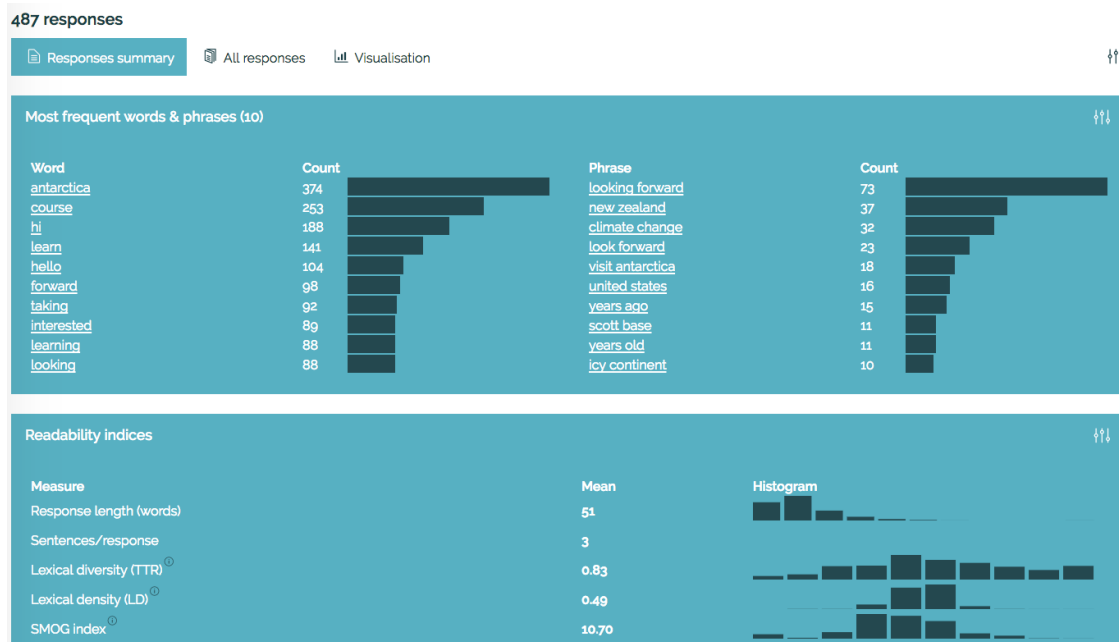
487 responses

Responses summary

All responses

Visualisation

Most frequent words & phrases (10)

| Word | Count |
|---|---|
| antarctica | 374 |
| course | 253 |
| hi | 188 |
| learn | 141 |
| hello | 104 |
| forward | 98 |
| taking | 92 |
| interested | 89 |
| learning | 88 |
| looking | 88 |

| Phrase | Count |
|---|---|
| looking forward | 73 |
| new zealand | 37 |
| climate change | 32 |
| look forward | 23 |
| visit antarctica | 18 |
| united states | 16 |
| years ago | 15 |
| scott base | 11 |
| years old | 11 |
| icy continent | 10 |

Readability indices

| Measure | Mean | Histogram |
|---|---|---|
| Response length (words) | 51 | |
| Sentences/response | 3 | |
| Lexical diversity (TTR) ⓘ | 0.83 | |
| Lexical density (LD) ⓘ | 0.49 | |
| SMOG index ⓘ | 10.70 | |